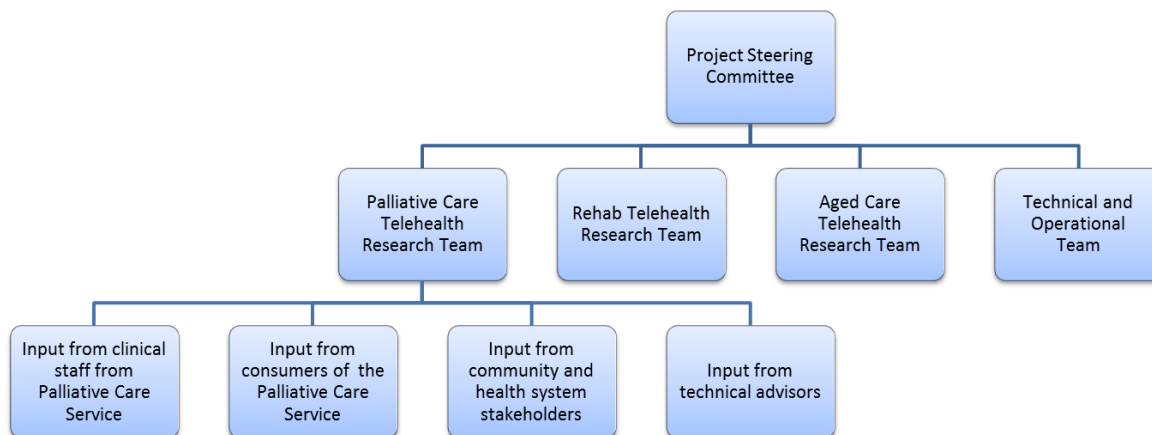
Project Steering Committee

Palliative Care Telehealth Research Team

Rehab Telehealth Research Team

Aged Care Telehealth Research Team

Technical and Operational Team

Input from clinical staff from Palliative Care Service

Input from consumers of the Palliative Care Service

Input from community and health system stakeholders

Input from technical advisors